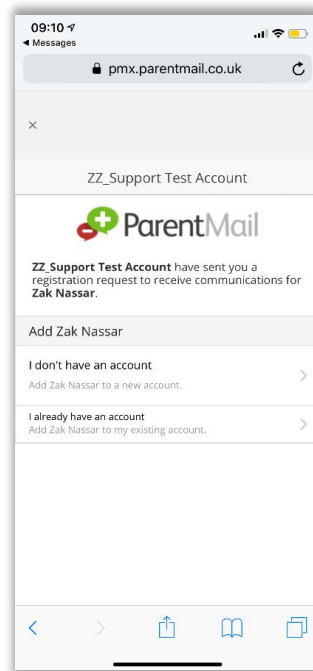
09:10
◂ Messages

pmx.parentmail.co.uk

×

ZZ_Support Test Account

ParentMail

**ZZ_Support Test Account** have sent you a registration request to receive communications for **Zak Nassar**.

Add Zak Nassar

I don't have an account
Add Zak Nassar to a new account.

I already have an account
Add Zak Nassar to my existing account.